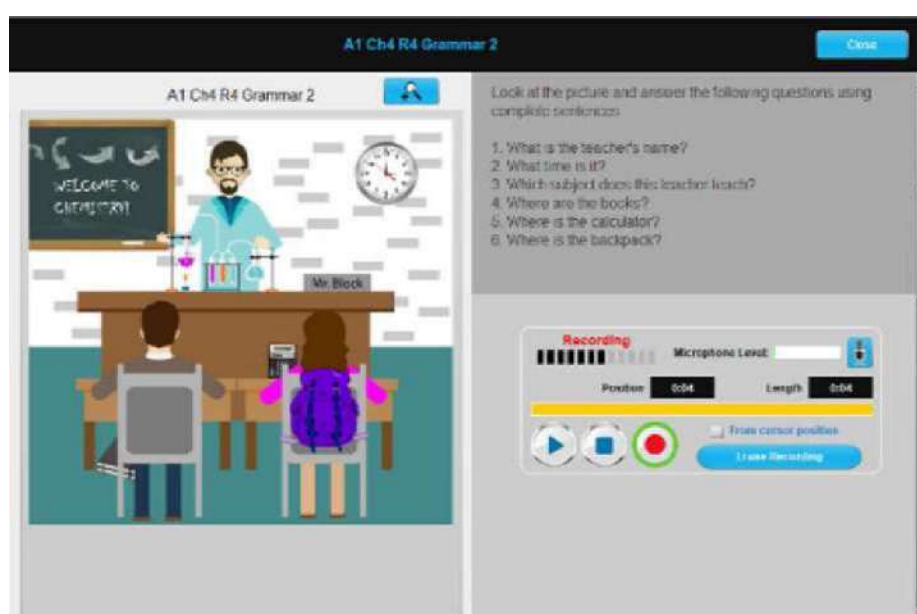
A1 Ch4 R4 Grammar 2

Close

A1 Ch4 R4 Grammar 2

WELCOME TO CHEMISTRY!

Mr. Block

Look at the picture and answer the following questions using complete sentences.

1. What is the teacher's name?
2. What time is it?
3. Which subject does this teacher teach?
4. Where are the books?
5. Where is the calculator?
6. Where is the backpack?

Recording

Microphone Level:

Position 0:04

Length 0:04

From cursor position

Erase Recording